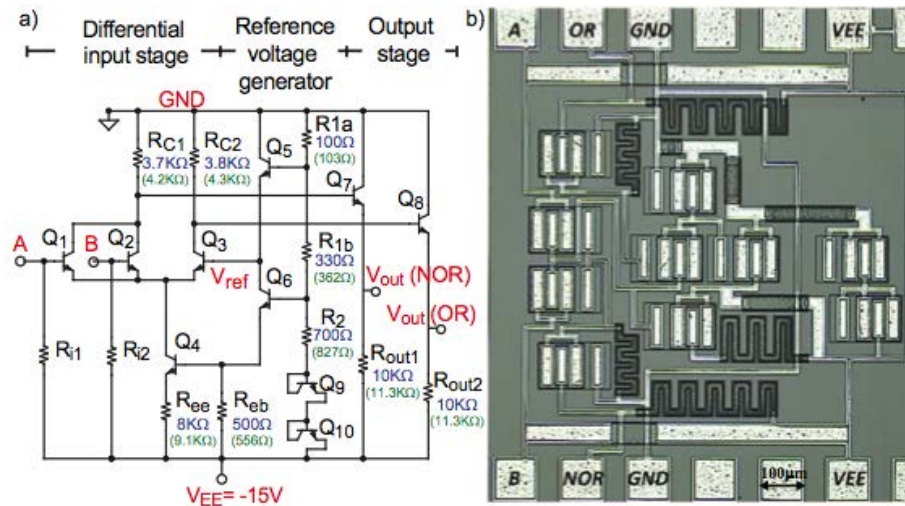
a)

Differential input stage | Reference voltage generator | Output stage

GND

$R_{C1}$ 3.7KΩ (4.2KΩ)
$R_{C2}$ 3.8KΩ (4.3KΩ)
$Q_5$
R1a 100Ω (103Ω)
$Q_7$
$Q_8$
A $Q_1$ B $Q_2$
$Q_3$
$V_{ref}$
R1b 330Ω (362Ω)
$Q_6$
$V_{out}$ (NOR)
$V_{out}$ (OR)
$R_{i1}$
$R_{i2}$
$Q_4$
$R_2$ 700Ω (827Ω)
$R_{out1}$ 10KΩ (11.3KΩ)
$R_{out2}$ 10KΩ (11.3KΩ)
$Q_9$
$R_{ee}$ 8KΩ (9.1KΩ)
$R_{eb}$ 500Ω (556Ω)
$Q_{10}$
$V_{EE}$= -15V

b)

A OR GND VEE

B NOR GND 100μm VEE